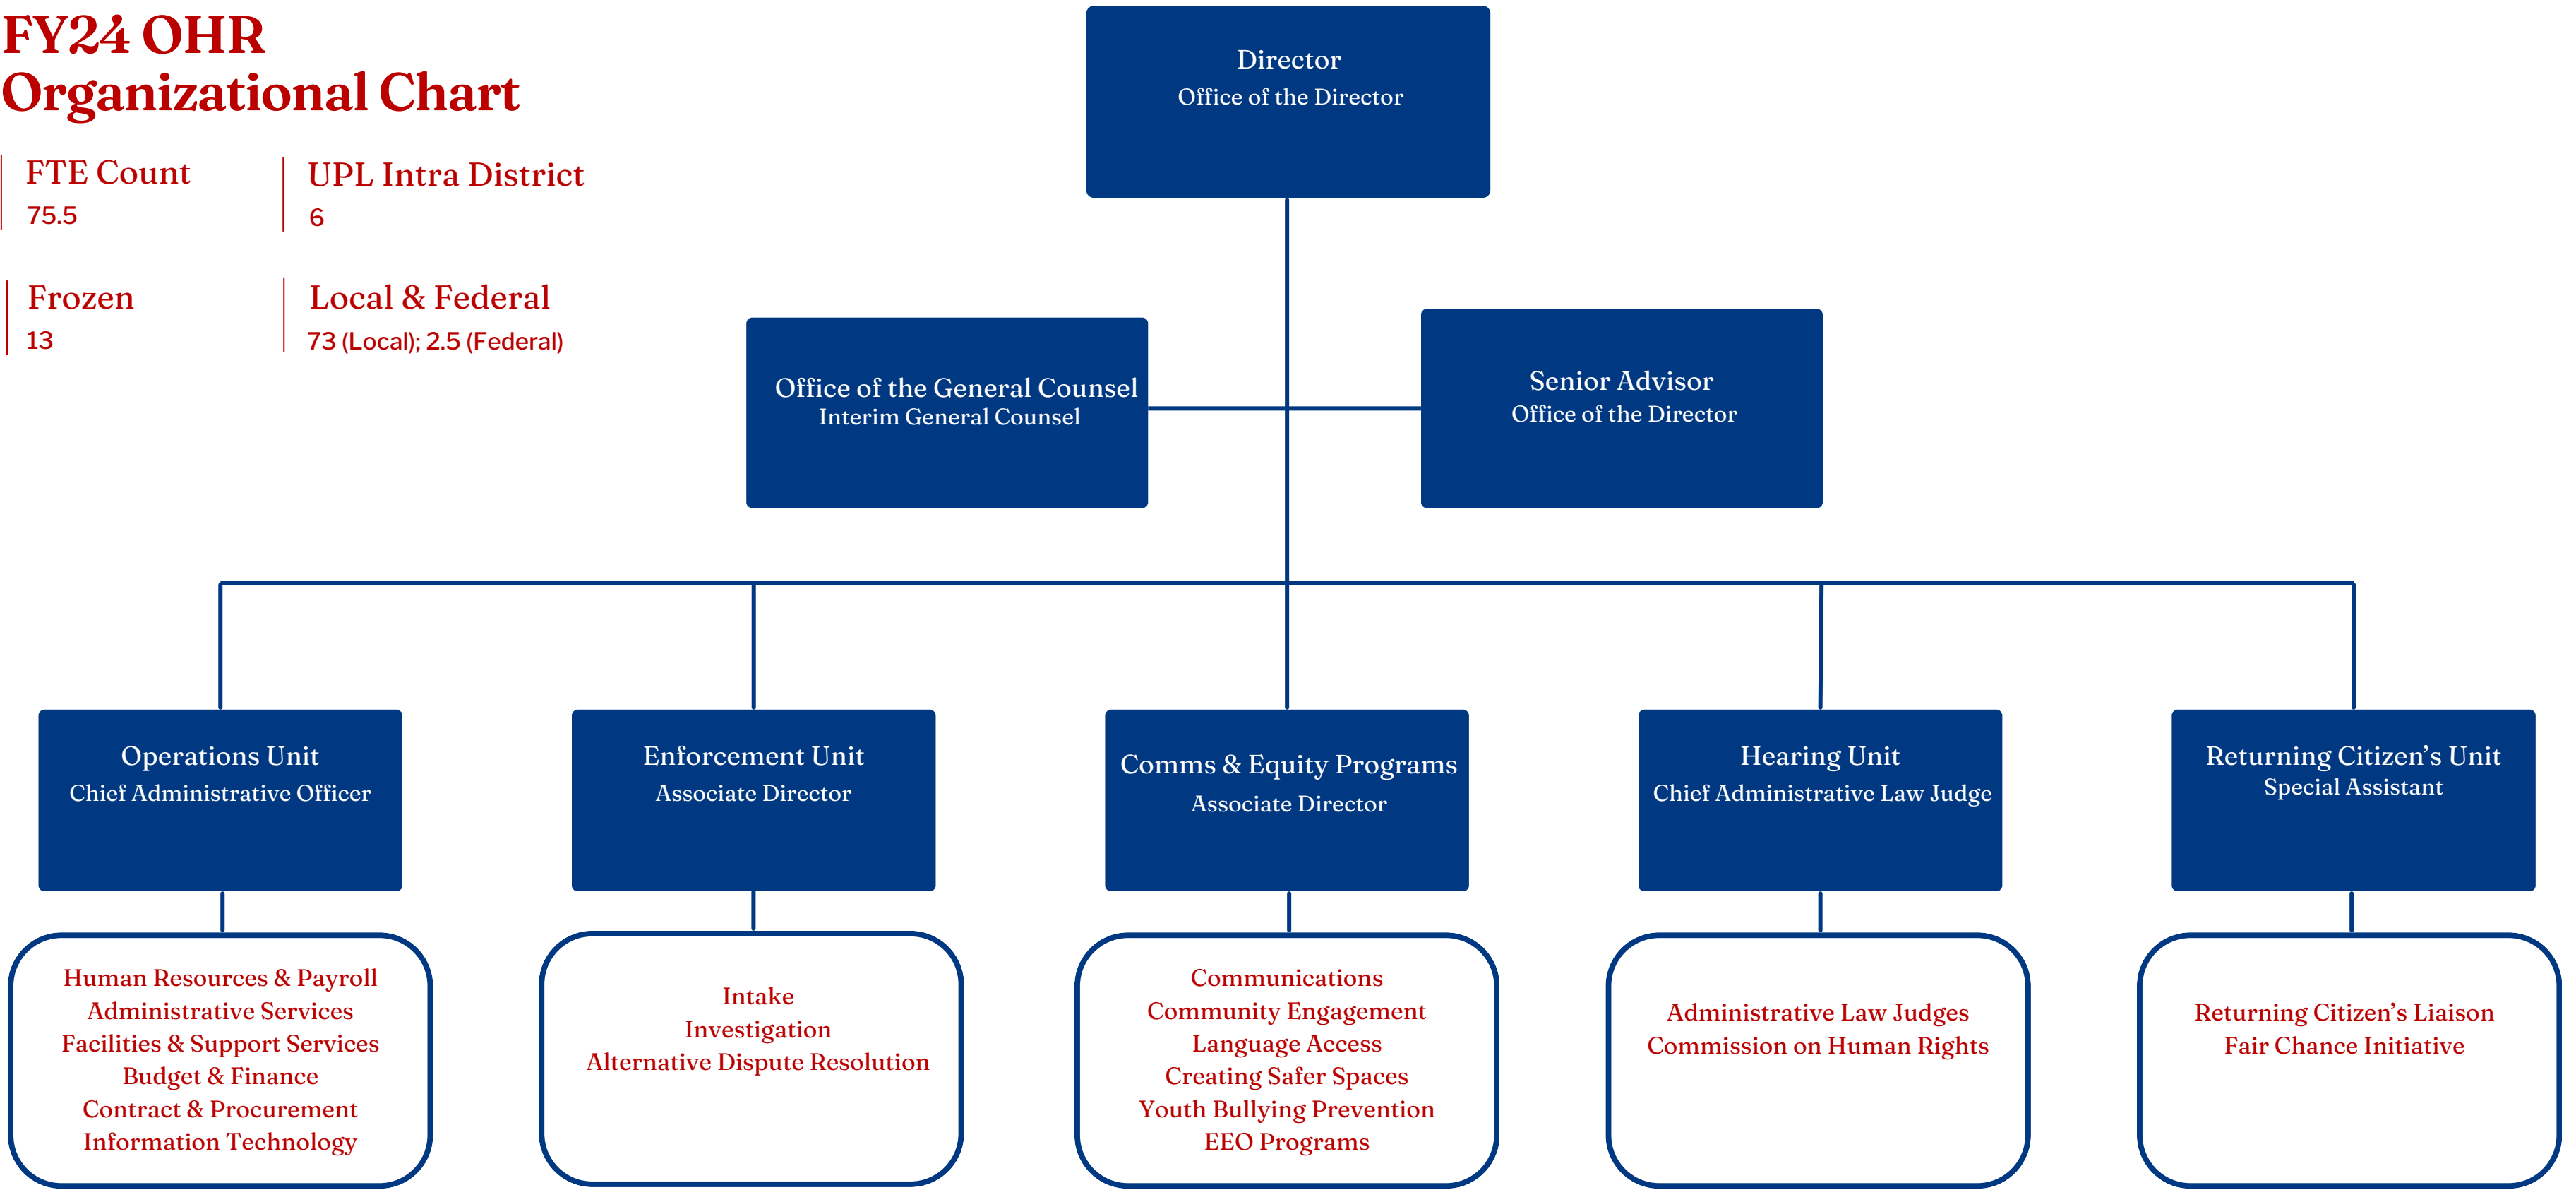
FY24 OHR Organizational Chart

FTE Count
75.5

UPL Intra District
6

Frozen
13

Local & Federal
73 (Local); 2.5 (Federal)

Director
Office of the Director

Office of the General Counsel
Interim General Counsel

Senior Advisor
Office of the Director

Operations Unit
Chief Administrative Officer

Enforcement Unit
Associate Director

Comms & Equity Programs
Associate Director

Hearing Unit
Chief Administrative Law Judge

Returning Citizen's Unit
Special Assistant

Human Resources & Payroll
Administrative Services
Facilities & Support Services
Budget & Finance
Contract & Procurement
Information Technology

Intake
Investigation
Alternative Dispute Resolution

Communications
Community Engagement
Language Access
Creating Safer Spaces
Youth Bullying Prevention
EEO Programs

Administrative Law Judges
Commission on Human Rights

Returning Citizen's Liaison
Fair Chance Initiative